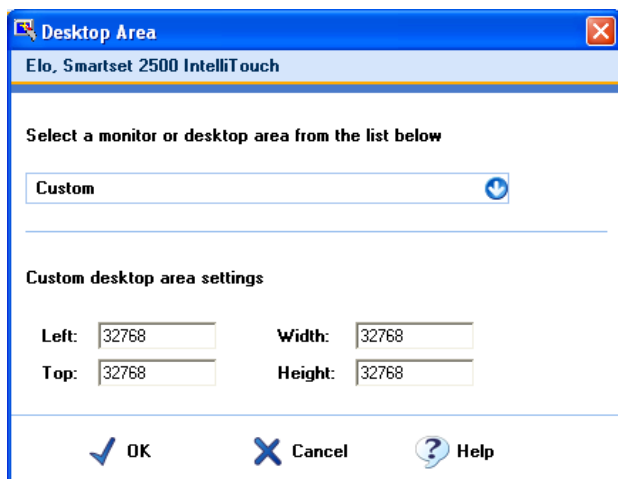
Desktop Area

Elo, Smartset 2500 IntelliTouch

Select a monitor or desktop area from the list below

Custom

Custom desktop area settings

Left: 32768
Width: 32768
Top: 32768
Height: 32768

OK
Cancel
Help